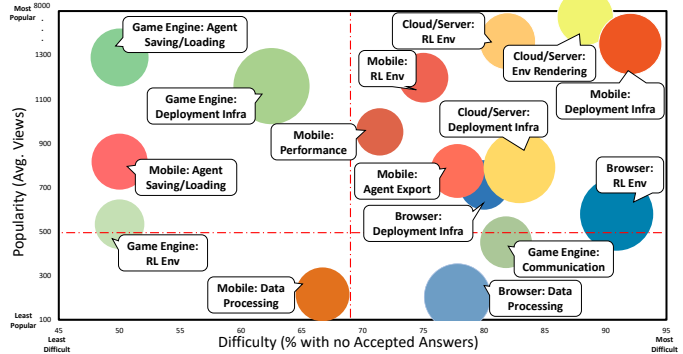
Most Popular
8000
.
.
.
1300
1100
900
700
500
300
100
Least Popular

Popularity (Avg. Views)

45
Least Difficult
50
55
60
65
70
75
80
85
90
95
Most Difficult

Difficulty (% with no Accepted Answers)

Game Engine: Agent Saving/Loading

Game Engine: Deployment Infra

Mobile: Agent Saving/Loading

Game Engine: RL Env

Mobile: Performance

Mobile: RL Env

Cloud/Server: RL Env

Cloud/Server: Env Rendering

Mobile: Deployment Infra

Cloud/Server: Deployment Infra

Mobile: Agent Export

Browser: Deployment Infra

Browser: RL Env

Game Engine: Communication

Mobile: Data Processing

Browser: Data Processing